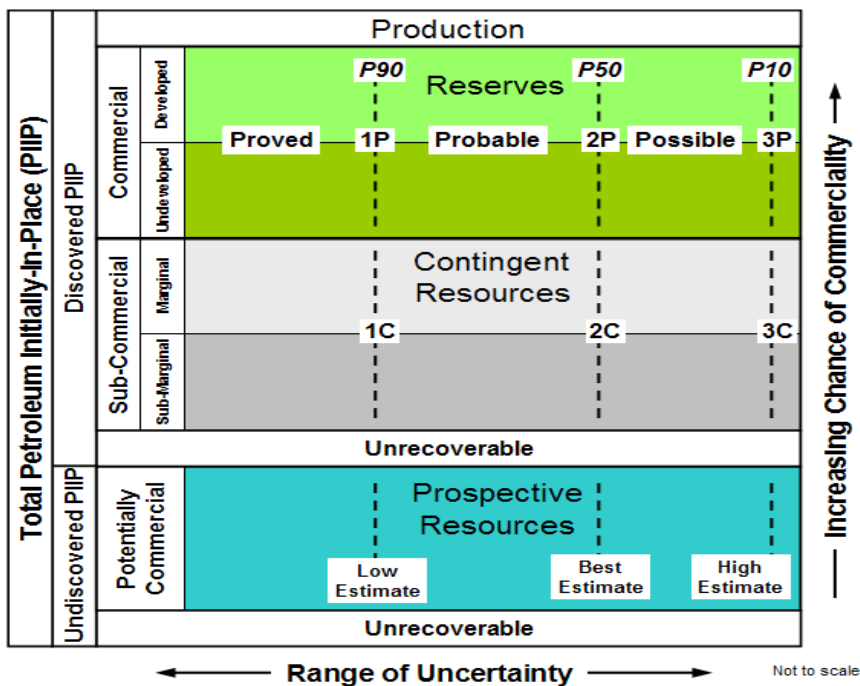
Total Petroleum Initially-In-Place (PIIP)

Discovered PIIP

Undiscovered PIIP

Production

Commercial

Developed

Undeveloped

P90

P50

P10

Reserves

Proved

1P

Probable

2P

Possible

3P

Sub-Commercial

Marginal

Sub-Marginal

Contingent Resources

1C

2C

3C

Unrecoverable

Potentially Commercial

Prospective Resources

Low Estimate

Best Estimate

High Estimate

Unrecoverable

Increasing Chance of Commerciality

Range of Uncertainty

Not to scale